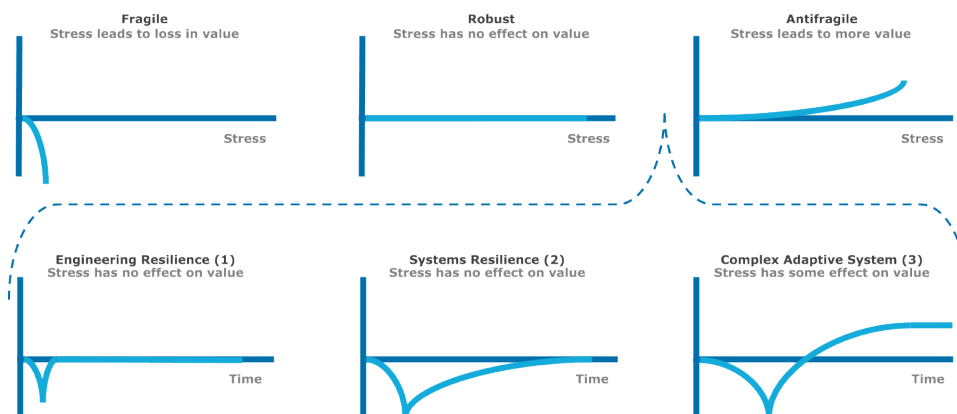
Fragile
Stress leads to loss in value

Stress

Robust
Stress has no effect on value

Stress

Antifragile
Stress leads to more value

Stress

Engineering Resilience (1)
Stress has no effect on value

Time

Systems Resilience (2)
Stress has no effect on value

Time

Complex Adaptive System (3)
Stress has some effect on value

Time